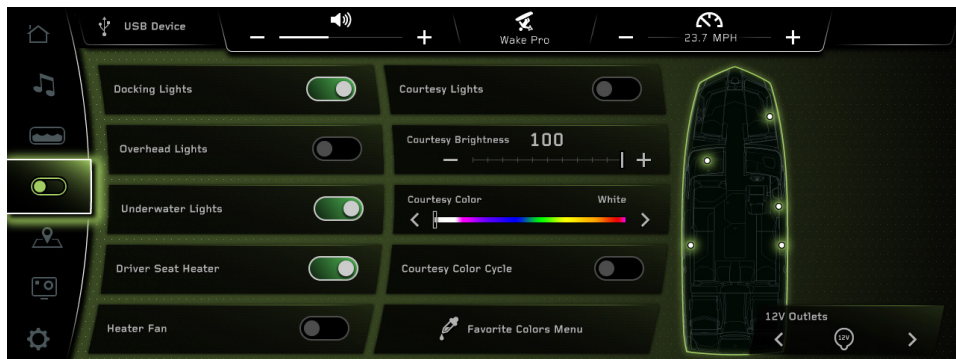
USB Device

−
+

Wake Pro

−
23.7 MPH
+

Docking Lights

Courtesy Lights

Overhead Lights

Courtesy Brightness 100

−
+

Underwater Lights

Courtesy Color White

Driver Seat Heater

Courtesy Color Cycle

Heater Fan

Favorite Colors Menu

12V Outlets

12V